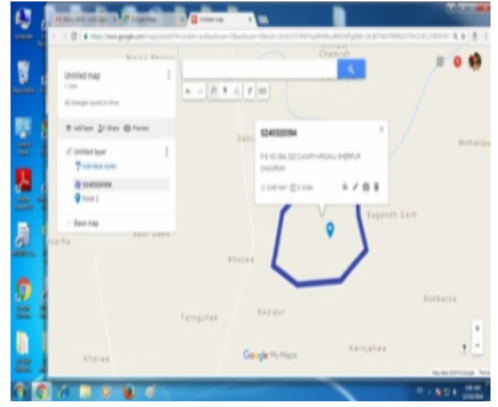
Untitled map

All changes saved in Drive

Add layer Share Preview

Untitled layer

Individual styles

5240320394

Point 2

Base map

5240320394

1 km 3 mile

Chamrah

Mohanpu

Sugandh Garh

Khurma

Torgchak

Kajpur

Sonbarsa

Kariyahwa

Khorwa

Google My Maps